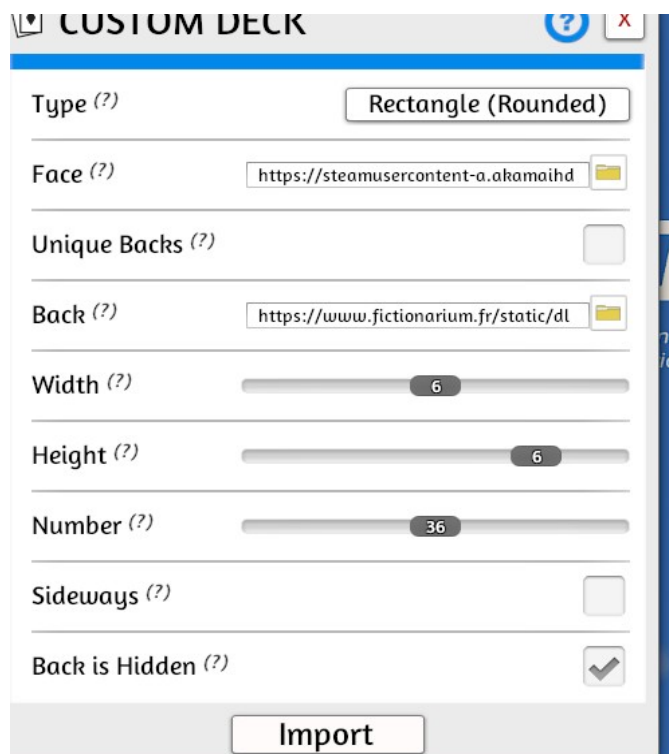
CUSTOM DECK

?

X

Type (?)
Rectangle (Rounded)

Face (?)
https://steamusercontent-a.akamaihd

Unique Backs (?)

Back (?)
https://www.fictionarium.fr/static/dl

Width (?)
6

Height (?)
6

Number (?)
36

Sideways (?)

Back is Hidden (?)

Import